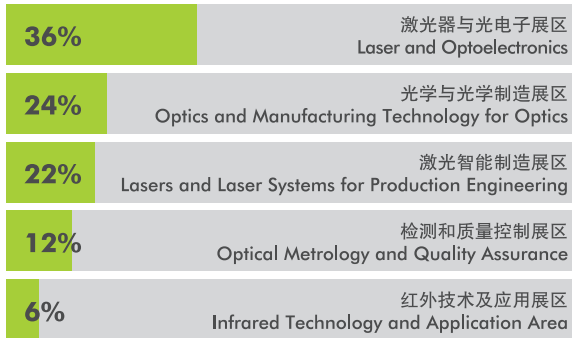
36%
激光器与光电子展区
Laser and Optoelectronics

24%
光学与光学制造展区
Optics and Manufacturing Technology for Optics

22%
激光智能制造展区
Lasers and Laser Systems for Production Engineering

12%
检测和质量控制展区
Optical Metrology and Quality Assurance

6%
红外技术及应用展区
Infrared Technology and Application Area